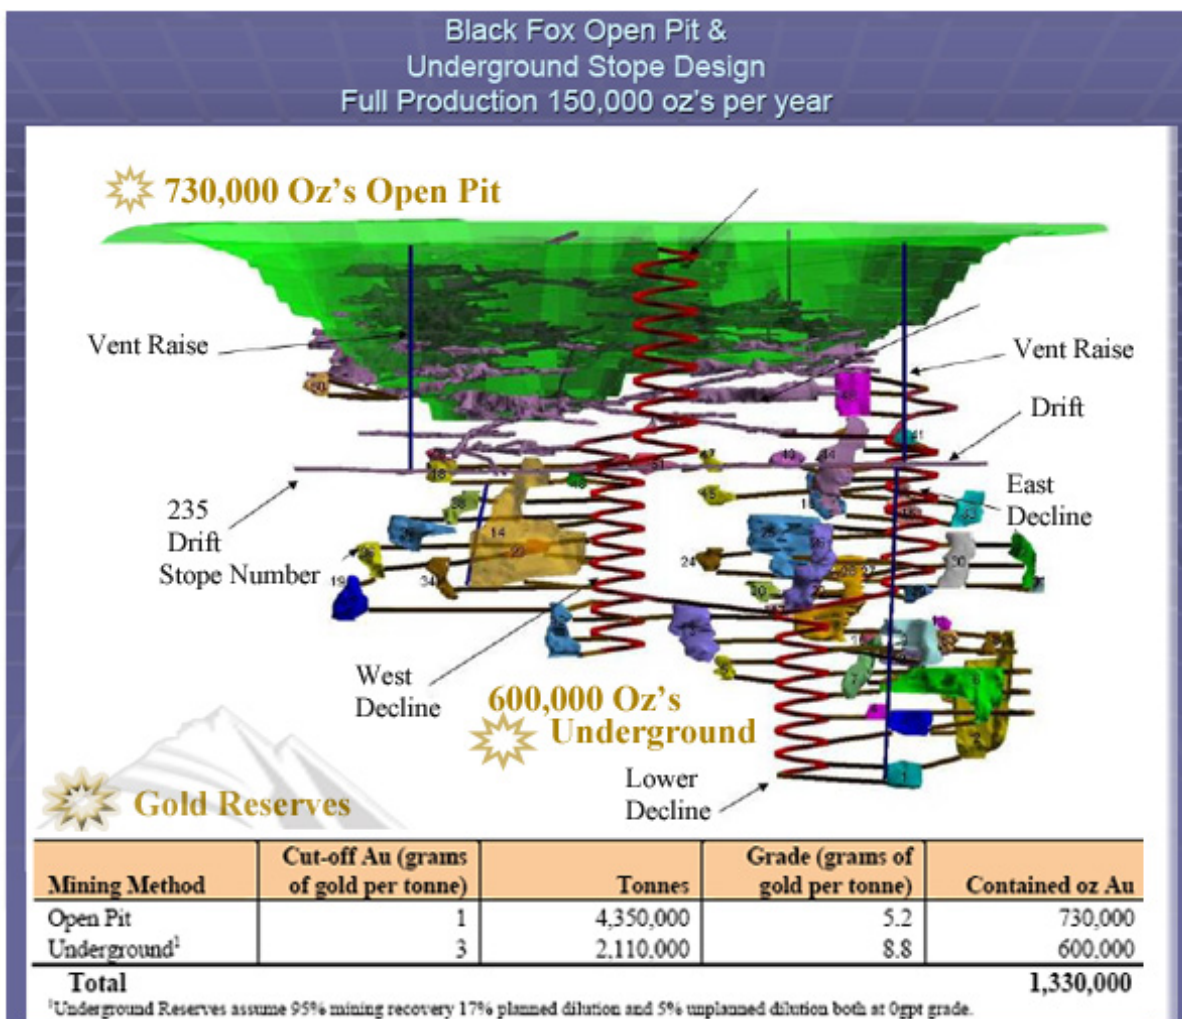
Black Fox Open Pit &
Underground Stope Design
Full Production 150,000 oz's per year

730,000 Oz's Open Pit

Vent Raise

Vent Raise

Drift

East Decline

235 Drift

Stope Number

West Decline

600,000 Oz's Underground

Lower Decline

Gold Reserves

| Mining Method | Cut-off Au (grams of gold per tonne) | Tonnes | Grade (grams of gold per tonne) | Contained oz Au |
|---|---|---|---|---|
| Open Pit | 1 | 4,350,000 | 5.2 | 730,000 |
| Underground$^1$ | 3 | 2,110,000 | 8.8 | 600,000 |
| Total | | | | 1,330,000 |

$^1$Underground Reserves assume 95% mining recovery 17% planned dilution and 5% unplanned dilution both at 0gpt grade.